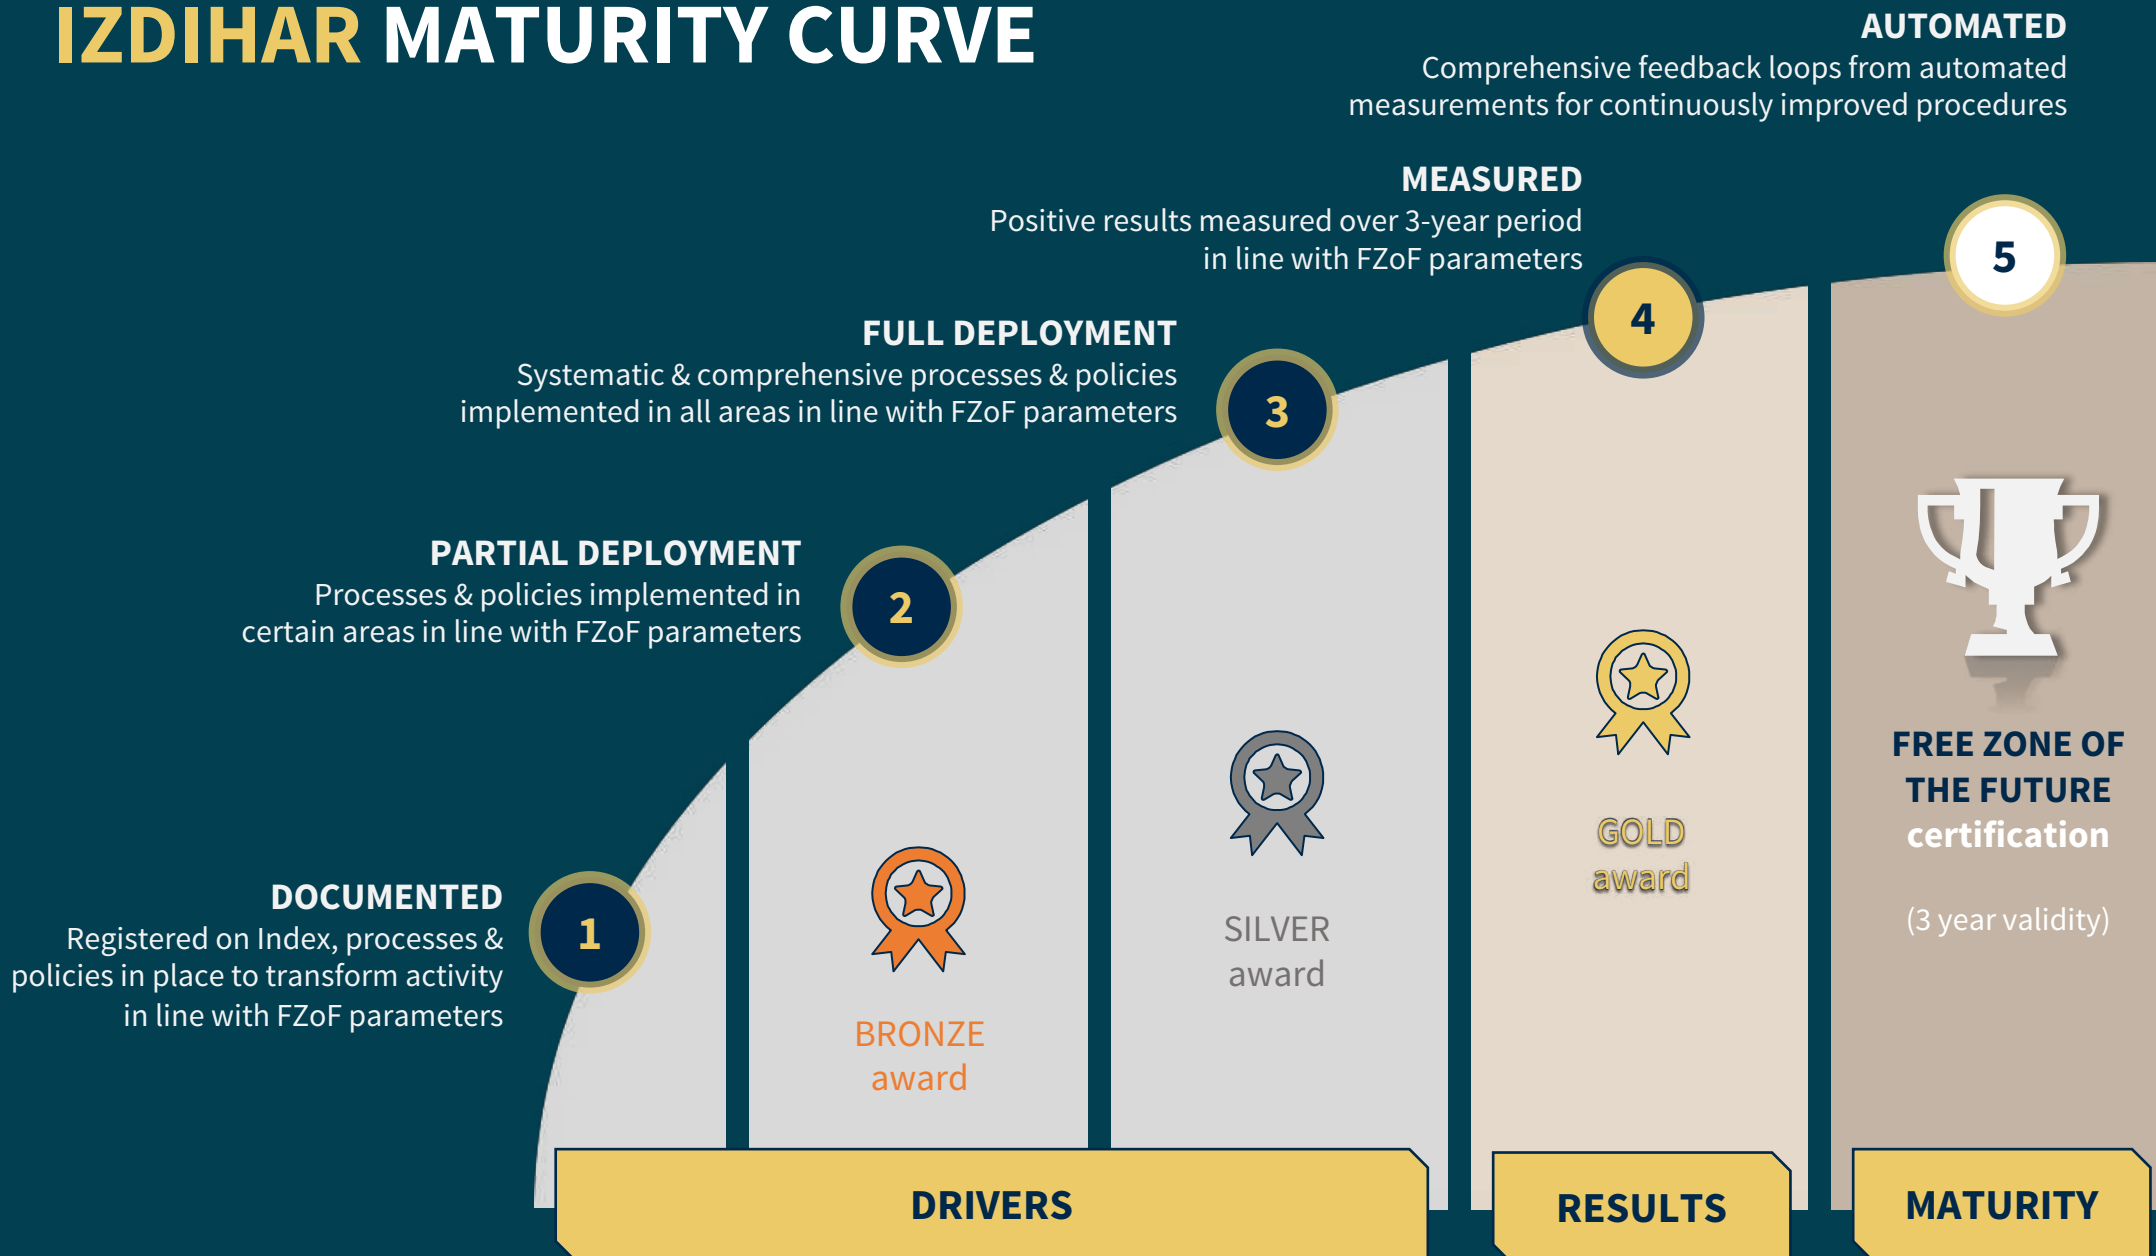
IZDIHAR MATURITY CURVE

AUTOMATED
Comprehensive feedback loops from automated measurements for continuously improved procedures

MEASURED
Positive results measured over 3-year period in line with FZoF parameters

FULL DEPLOYMENT
Systematic & comprehensive processes & policies implemented in all areas in line with FZoF parameters

PARTIAL DEPLOYMENT
Processes & policies implemented in certain areas in line with FZoF parameters

DOCUMENTED
Registered on Index, processes & policies in place to transform activity in line with FZoF parameters

1

2

3

4

5

BRONZE award

SILVER award

GOLD award

FREE ZONE OF THE FUTURE certification

(3 year validity)

DRIVERS

RESULTS

MATURITY